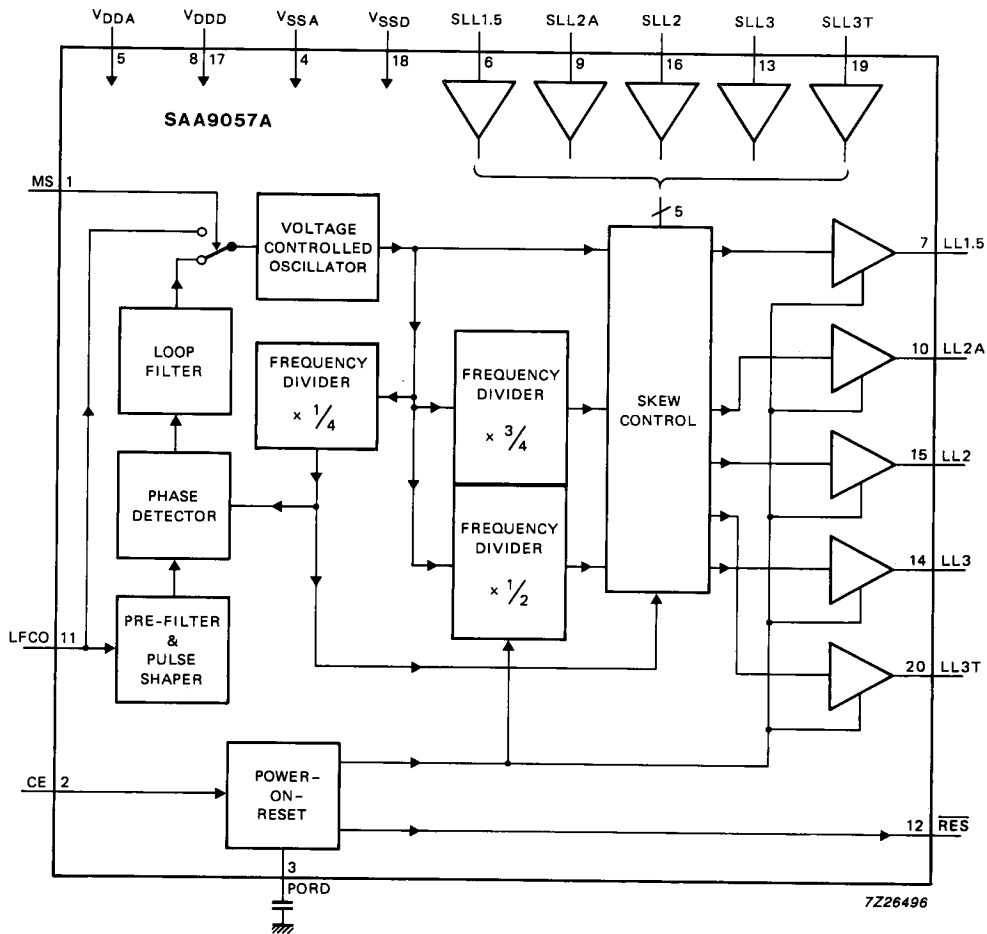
$V_{DDA}$ 5
$V_{DDD}$ 8 17
$V_{SSA}$ 4
$V_{SSD}$ 18
SLL1.5 6
SLL2A 9
SLL2 16
SLL3 13
SLL3T 19

SAA9057A

MS 1

VOLTAGE CONTROLLED OSCILLATOR

5

SKEW CONTROL

LOOP FILTER

FREQUENCY DIVIDER $\times \frac{1}{4}$

FREQUENCY DIVIDER $\times \frac{3}{4}$

FREQUENCY DIVIDER $\times \frac{1}{2}$

PHASE DETECTOR

LFCO 11

PRE-FILTER & PULSE SHAPER

7 LL1.5
10 LL2A
15 LL2
14 LL3
20 LL3T

CE 2

POWER-ON-RESET

3 PORD

12 $\overline{RES}$

7Z26496